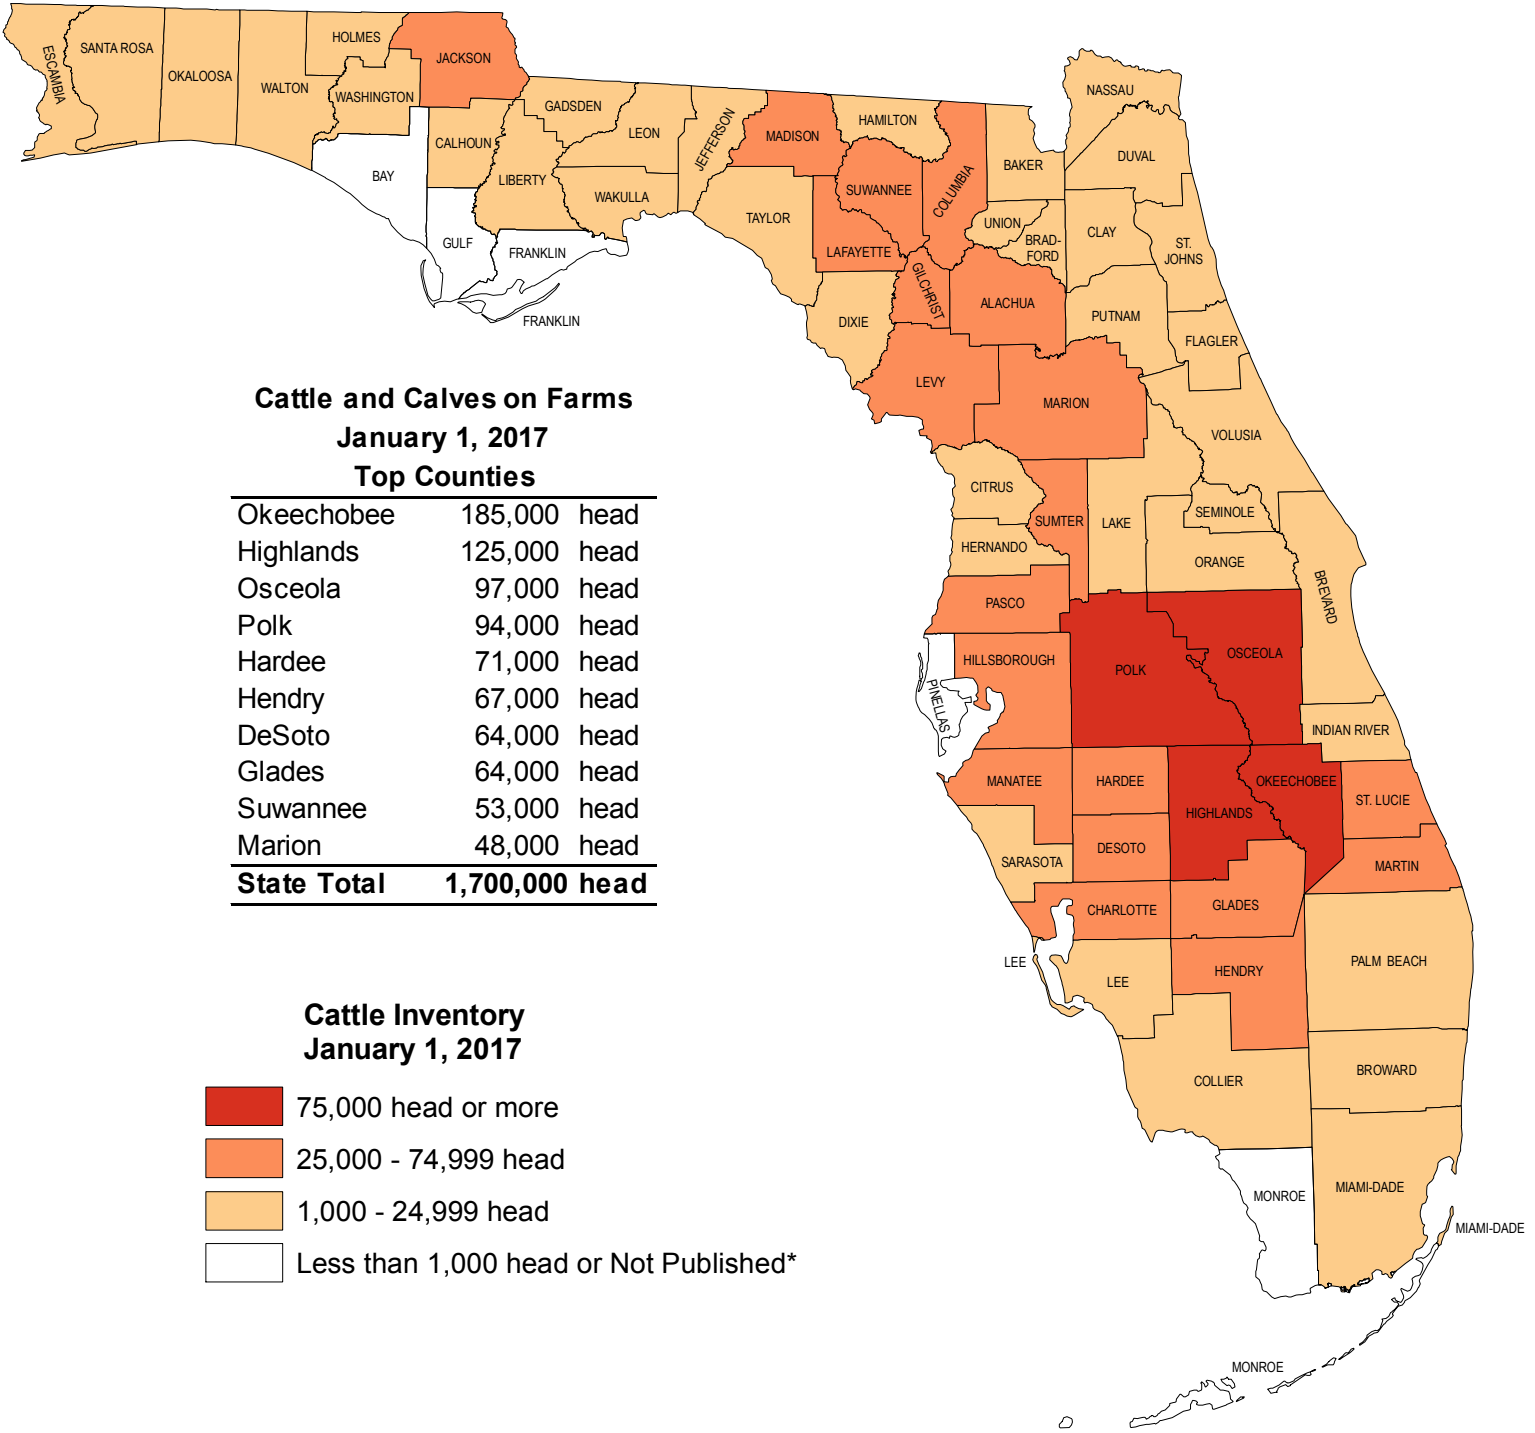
ESCAMBIA
SANTA ROSA
OKALOOSA
WALTON
HOLMES
WASHINGTON
JACKSON
BAY
CALHOUN
GADSDEN
LIBERTY
LEON
JEFFERSON
MADISON
HAMILTON
WAKULLA
GULF
FRANKLIN
FRANKLIN
TAYLOR
SUWANNEE
COLUMBIA
LAFAYETTE
BAKER
NASSAU
DUVAL
UNION
BRAD-FORD
CLAY
ST. JOHNS
GILCHRIST
ALACHUA
DIXIE
PUTNAM
FLAGLER
LEVY
MARION
VOLUSIA

Cattle and Calves on Farms
January 1, 2017
Top Counties

| | | |
|---|---|---|
| Okeechobee | 185,000 | head |
| Highlands | 125,000 | head |
| Osceola | 97,000 | head |
| Polk | 94,000 | head |
| Hardee | 71,000 | head |
| Hendry | 67,000 | head |
| DeSoto | 64,000 | head |
| Glades | 64,000 | head |
| Suwannee | 53,000 | head |
| Marion | 48,000 | head |
| State Total | 1,700,000 | head |

CITRUS
SUMTER
LAKE
SEMINOLE
HERNANDO
ORANGE
BREVARD
PASCO
HILLSBOROUGH
POLK
OSCEOLA
PINELLAS
INDIAN RIVER
MANATEE
HARDEE
OKEECHOBEE
HIGHLANDS
ST. LUCIE
DESOTO
SARASOTA
MARTIN
CHARLOTTE
GLADES
LEE
LEE
HENDRY
PALM BEACH

Cattle Inventory
January 1, 2017
75,000 head or more
25,000 - 74,999 head
1,000 - 24,999 head
Less than 1,000 head or Not Published*

COLLIER
BROWARD
MONROE
MIAMI-DADE
MIAMI-DADE
MONROE